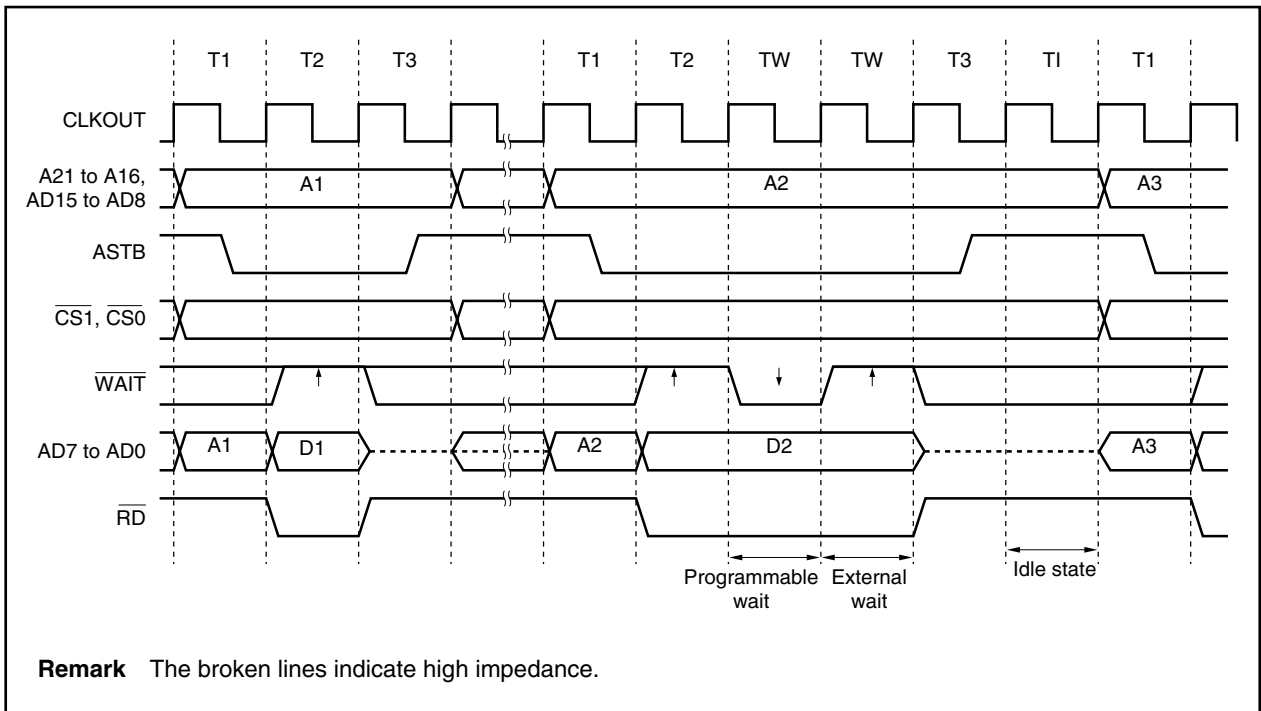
T1 T2 T3 T1 T2 TW TW T3 TI T1

CLKOUT

A21 to A16, AD15 to AD8

A1

A2

A3

ASTB

$\overline{CS1}$, $\overline{CS0}$

$\overline{WAIT}$

AD7 to AD0

A1

D1

A2

D2

A3

$\overline{RD}$

Programmable wait

External wait

Idle state

**Remark** The broken lines indicate high impedance.